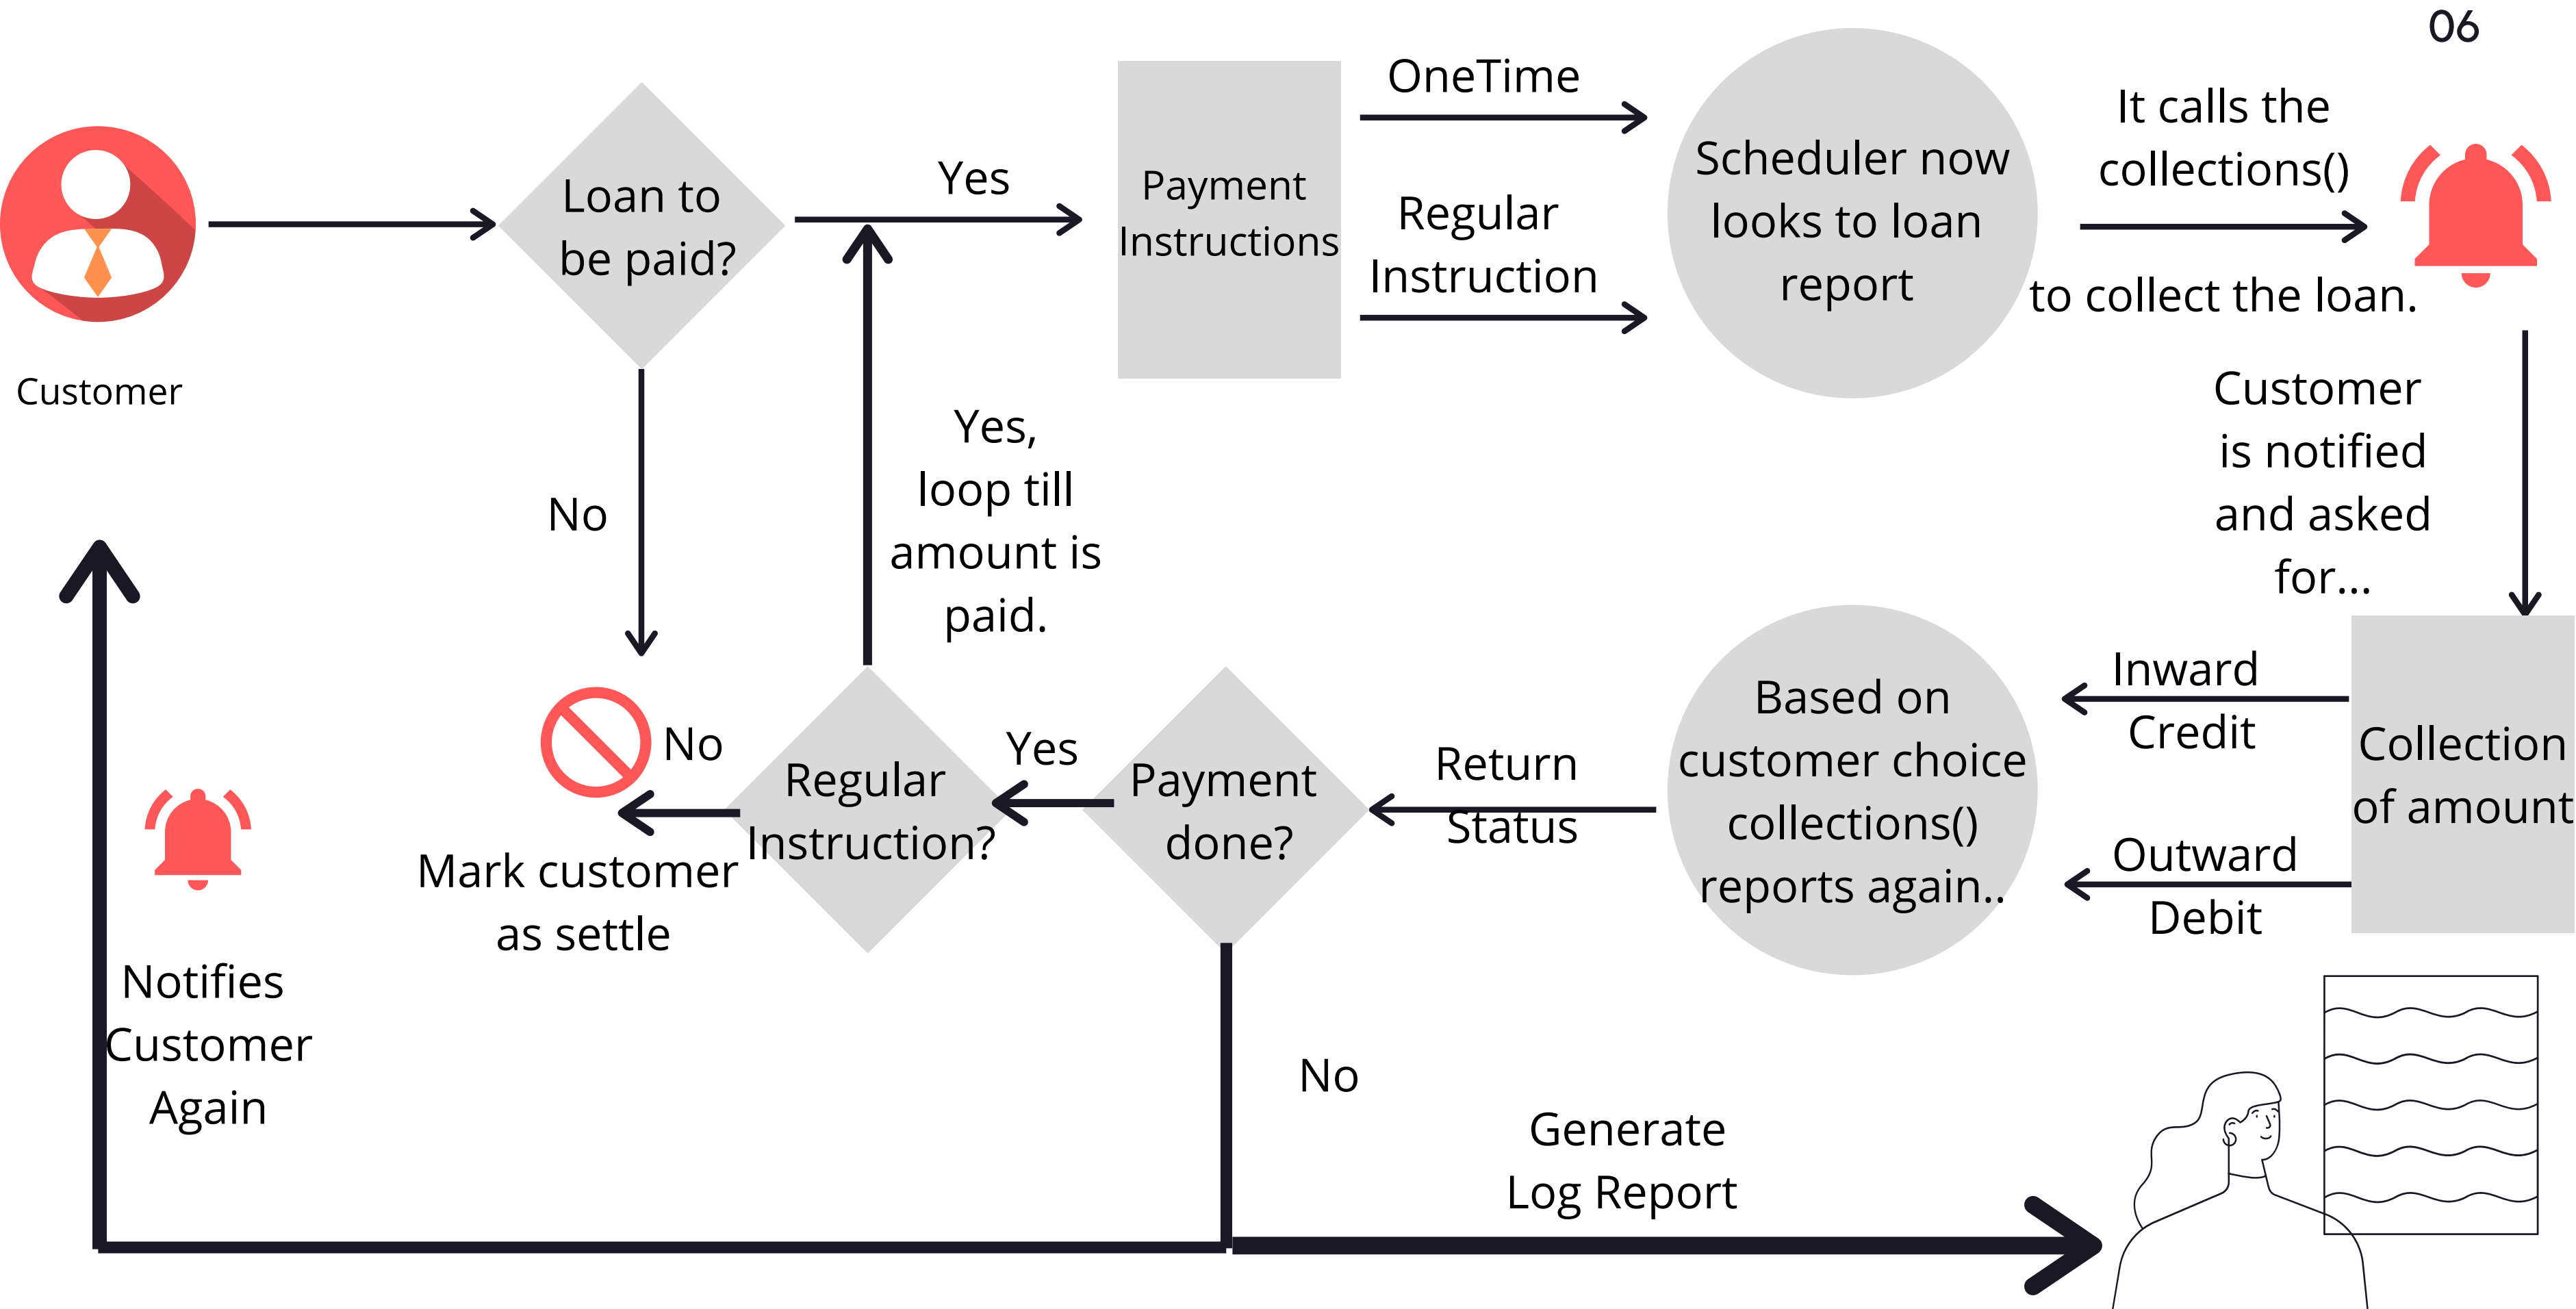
06

Customer

Loan to be paid?

Yes

Payment Instructions

OneTime

Regular Instruction

Scheduler now looks to loan report

It calls the collections()

to collect the loan.

Customer is notified and asked for...

No

Yes, loop till amount is paid.

Collection of amount

Inward Credit

Outward Debit

Based on customer choice collections() reports again..

Return Status

Payment done?

Yes

Regular Instruction?

No

Mark customer as settle

Notifies Customer Again

No

Generate Log Report